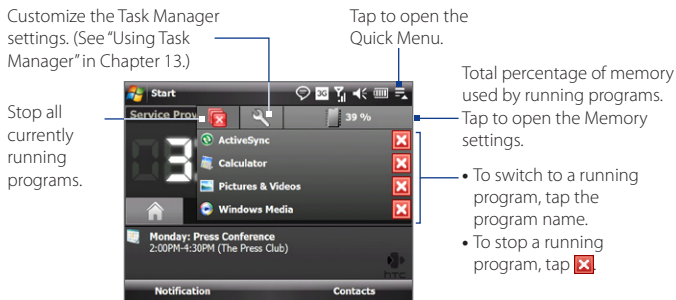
Customize the Task Manager settings. (See "Using Task Manager" in Chapter 13.)

Tap to open the Quick Menu.

Stop all currently running programs.

Total percentage of memory used by running programs. Tap to open the Memory settings.

Start

Service Prov

39 %

ActiveSync

Calculator

Pictures & Videos

Windows Media

Monday: Press Conference
2:00PM-4:30PM (The Press Club)

Notification

Contacts

• To switch to a running program, tap the program name.
• To stop a running program, tap [X].